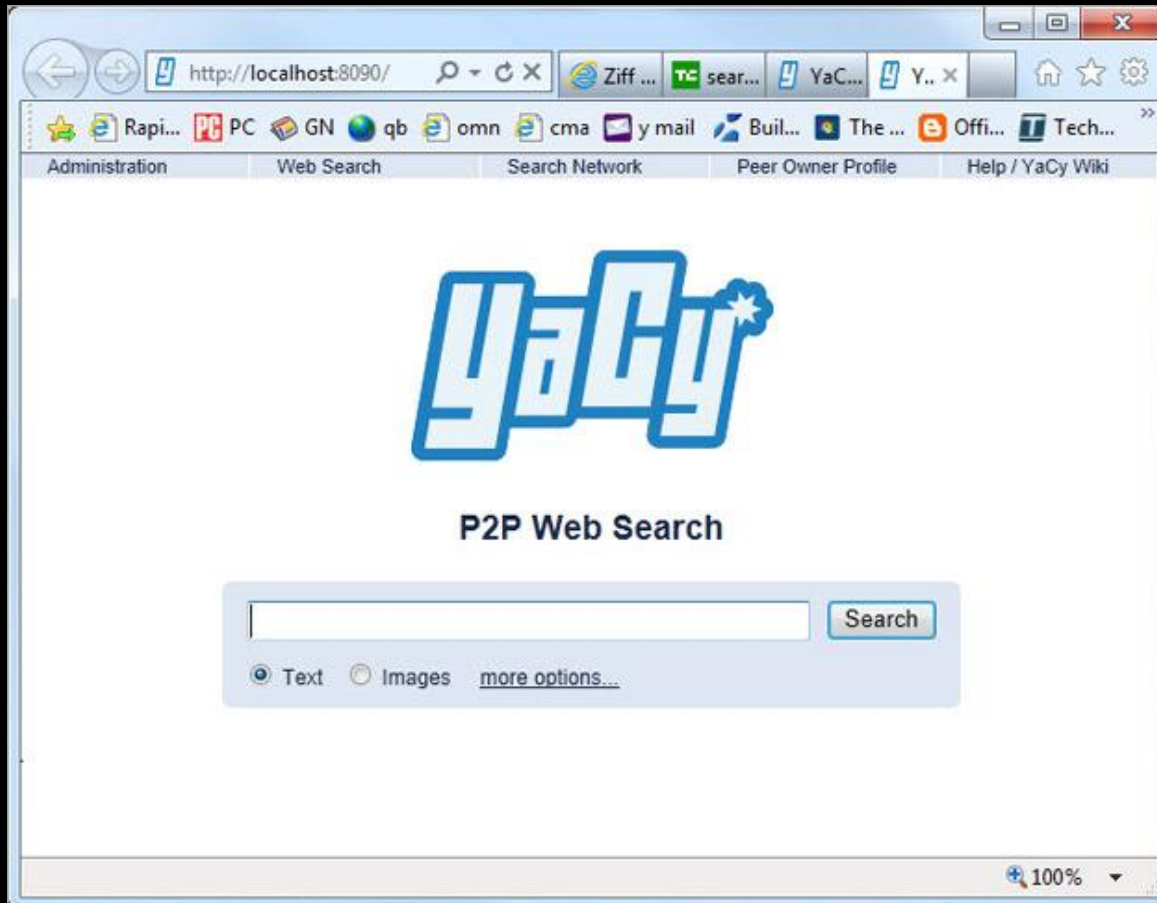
http://localhost:8090/

Ziff ... sear... YaC... Y..

Rapi... PC GN qb omn cma y mail Buil... The ... Offi... Tech...

Administration Web Search Search Network Peer Owner Profile Help / YaCy Wiki

yaCy

P2P Web Search

Search

Text Images more options...

100%